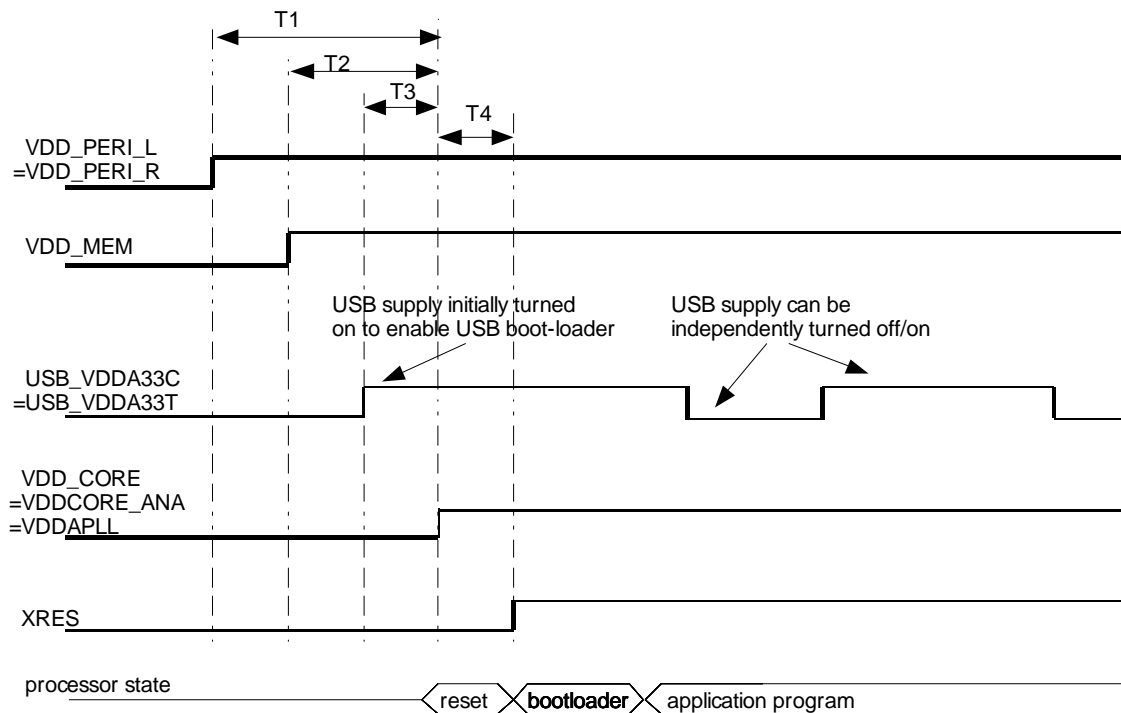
T1

T2

T3

T4

VDD_PERI_L
=VDD_PERI_R

VDD_MEM

USB supply initially turned on to enable USB boot-loader

USB supply can be independently turned off/on

USB_VDDA33C
=USB_VDDA33T

VDD_CORE
=VDDCORE_ANA
=VDDAPLL

XRES

processor state

reset

bootloader

application program